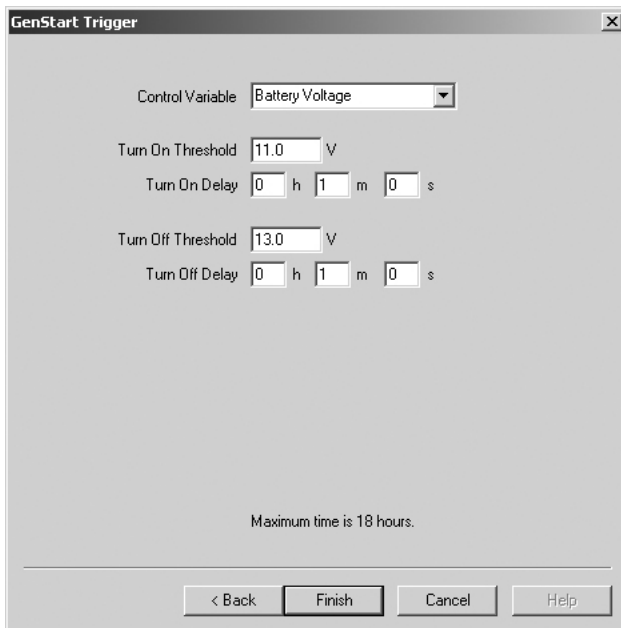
GenStart Trigger

Control Variable Battery Voltage

Turn On Threshold 11.0 V
Turn On Delay 0 h 1 m 0 s

Turn Off Threshold 13.0 V
Turn Off Delay 0 h 1 m 0 s

Maximum time is 18 hours.

< Back Finish Cancel Help